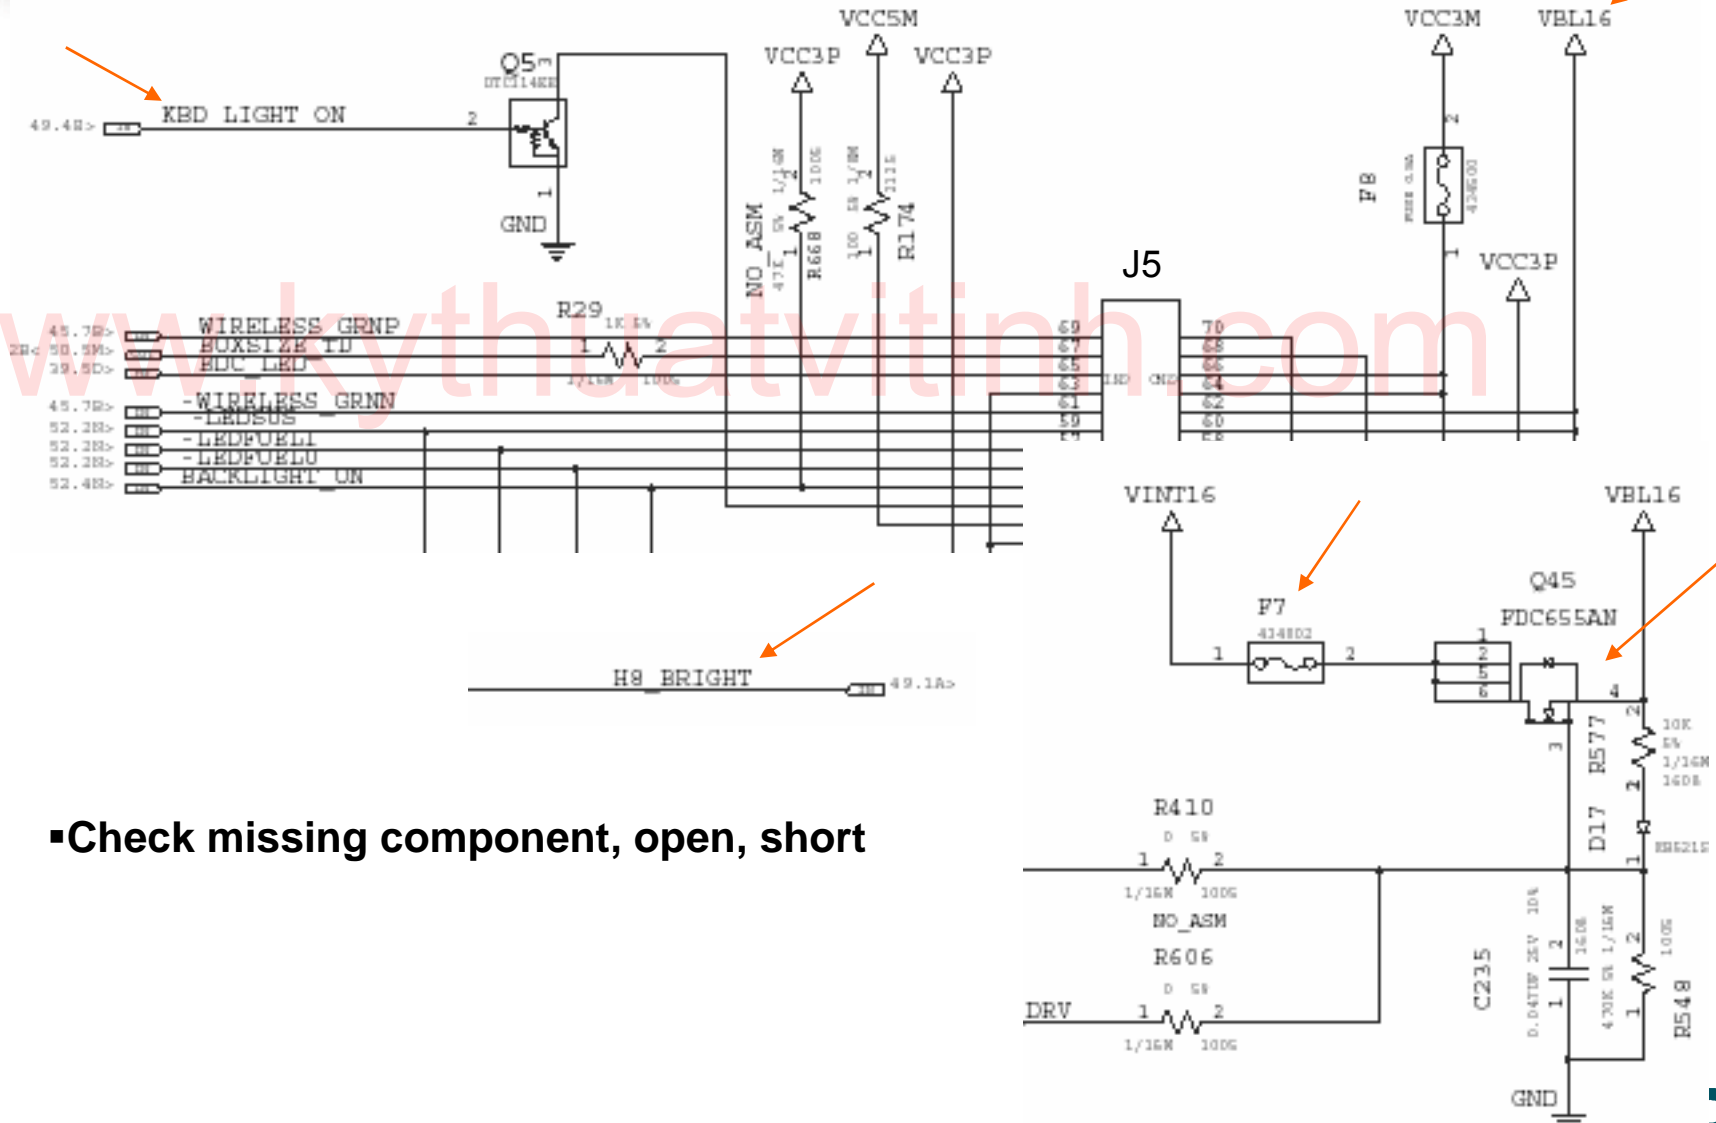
VCC5M
VCC3M
VBL16
Q5
DTC114EE
VCC3P
VCC3P
49.4B>
KBD_LIGHT_ON
2
1
GND
NO_ASM
47K 5%
1/16M
1
2
100S
R668
100 5% 1/8M
1
2
2115
R174
F8
FUSE 0.5A
434002
2
1
VCC3P
J5
www.kythuatvitinh.com
45.7B>
2B< 50.5M>
39.5D>
WIRELESS_GRNP
BOXSIZE_TD
HDC_LED
R29
1K 5%
1
2
1/16M
100S
69
67
65
63
61
59
70
68
66
64
62
60
IND
CNZ
45.7B>
52.2B>
52.2B>
52.2B>
52.4B>
-WIRELESS_GRNN
-LEDSUS
-LEDFUEL1
-LEDFUEL0
BACKLIGHT_ON
VINT16
VBL16
Q45
FDC655AN
F7
434002
1
2
1
2
5
6
4
3
H8_BRIGHT
49.1A>
2
R577
10K
5%
1/16M
1608
2
D17
1
RB521S
▪Check missing component, open, short
R410
D 5%
1
2
1/16M
100S
NO_ASM
R606
D 5%
DRV
1
2
1/16M
100S
C235
0.047UF 25V 10%
2
1
1608
470K 5% 1/16M
2
1
100S
R548
GND